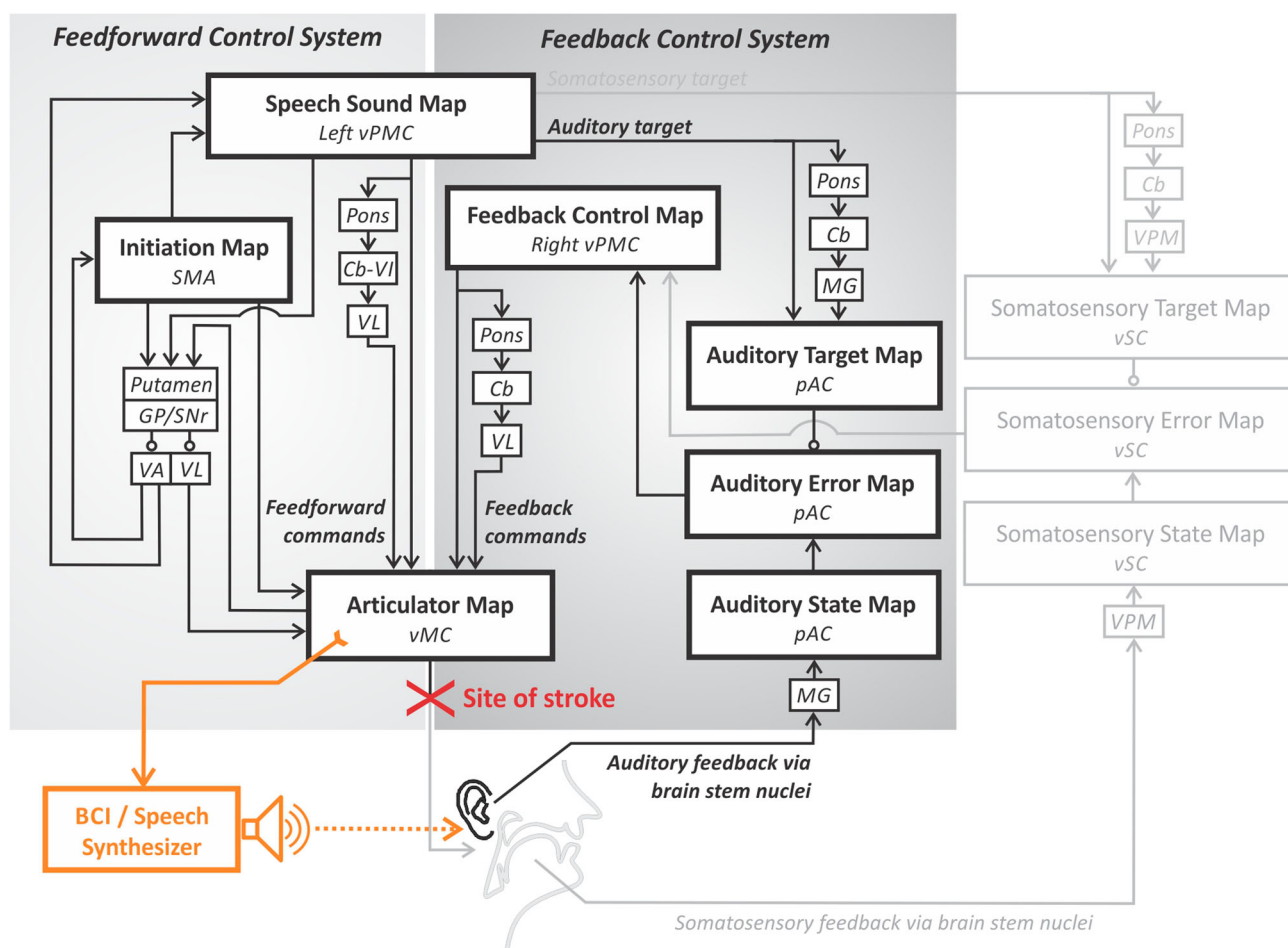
Feedforward Control System

Feedback Control System

Somatosensory target

Speech Sound Map
Left vPMC

Auditory target

Pons

Cb

VPM

Pons

Cb

MG

Pons

Cb-VI

VL

Feedback Control Map
Right vPMC

Initiation Map
SMA

Somatosensory Target Map
vSC

Pons

Cb

VL

Auditory Target Map
pAC

Somatosensory Error Map
vSC

Putamen

GP/SNr

VA

VL

Auditory Error Map
pAC

Feedforward commands

Feedback commands

Somatosensory State Map
vSC

VPM

Articulator Map
vMC

Auditory State Map
pAC

Site of stroke

MG

Auditory feedback via brain stem nuclei

BCI / Speech Synthesizer

Somatosensory feedback via brain stem nuclei